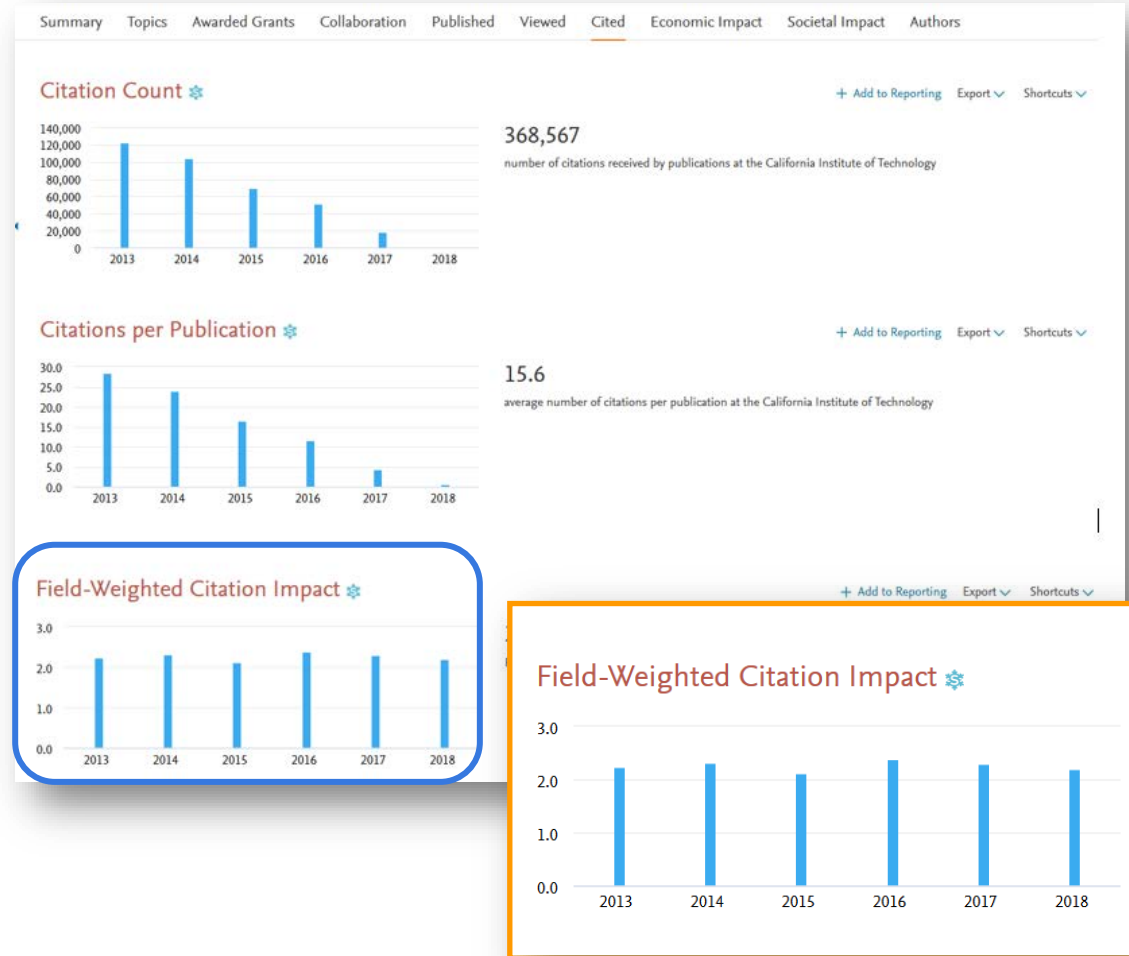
Summary Topics Awarded Grants Collaboration Published Viewed Cited Economic Impact Societal Impact Authors

Citation Count

+ Add to Reporting Export Shortcuts

140,000
120,000
100,000
80,000
60,000
40,000
20,000
0
2013 2014 2015 2016 2017 2018

368,567
number of citations received by publications at the California Institute of Technology

Citations per Publication

+ Add to Reporting Export Shortcuts

30.0
25.0
20.0
15.0
10.0
5.0
0.0
2013 2014 2015 2016 2017 2018

15.6
average number of citations per publication at the California Institute of Technology

Field-Weighted Citation Impact

+ Add to Reporting Export Shortcuts

3.0
2.0
1.0
0.0
2013 2014 2015 2016 2017 2018

Field-Weighted Citation Impact

3.0
2.0
1.0
0.0
2013 2014 2015 2016 2017 2018